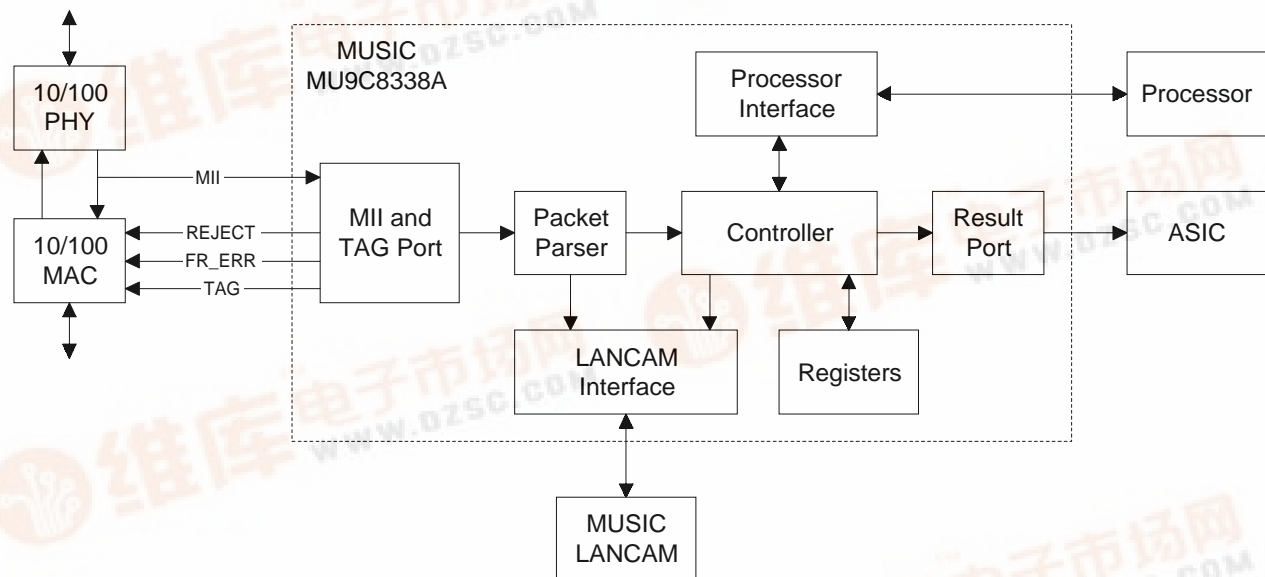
10/100
PHY

10/100
MAC

MII

REJECT

FR_ERR

TAG

MUSIC
MU9C8338A

MII and
TAG Port

Packet
Parser

Processor
Interface

Controller

Result
Port

Processor

ASIC

LANCAM
Interface

Registers

MUSIC
LANCAM

维库电子市场网
www.dzsc.com